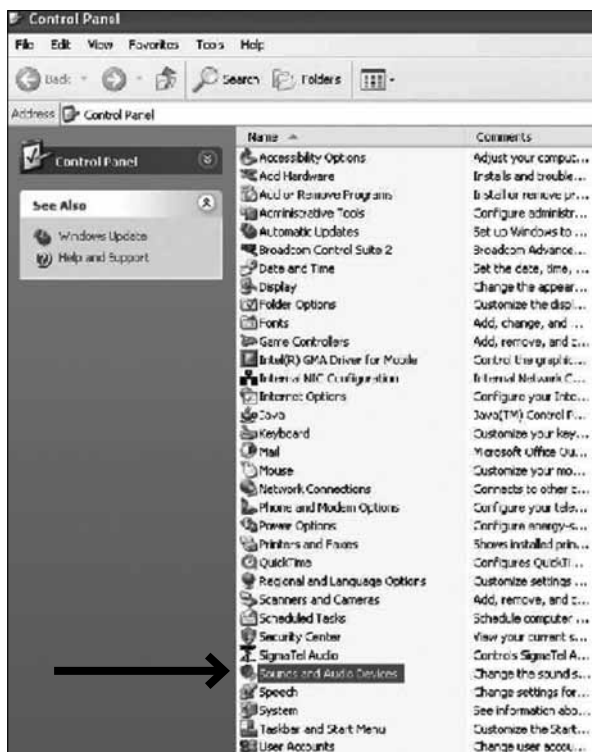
Control Panel

File Edit View Favorites Tools Help

Back Search Folders

Address Control Panel

Control Panel

See Also

Windows Update
Help and Support

| Name | Comments |
|---|---|
| Accessibility Options | Adjust your comput... |
| Add Hardware | Installs and trouble... |
| Add or Remove Programs | Install or remove pr... |
| Administrative Tools | Configure administr... |
| Automatic Updates | Set up Windows to ... |
| Broadcom Control Suite 2 | Broadcom Advance... |
| Date and Time | Set the date, time, ... |
| Display | Change the appear... |
| Folder Options | Customize the displ... |
| Fonts | Add, change, and ... |
| Game Controllers | Add, remove, and c... |
| Intel(R) GMA Driver for Mobile | Control the graphic... |
| Internal NIC Configuration | Internal Network C... |
| Internet Options | Configure your Inte... |
| Java | Java(TM) Control P... |
| Keyboard | Customize your key... |
| Mail | Microsoft Office Ou... |
| Mouse | Customize your mo... |
| Network Connections | Connects to other c... |
| Phone and Modem Options | Configure your tele... |
| Power Options | Configure energy-s... |
| Printers and Faxes | Shows installed prin... |
| QuickTime | Configures QuickTi... |
| Regional and Language Options | Customize settings ... |
| Scanners and Cameras | Add, remove, and c... |
| Scheduled Tasks | Schedule computer ... |
| Security Center | View your current s... |
| SigmaTel Audio | Controls SigmaTel A... |
| Sounds and Audio Devices | Change the sound s... |
| Speech | Change settings for... |
| System | See information abo... |
| Taskbar and Start Menu | Customize the Start... |
| User Accounts | Change user accou... |